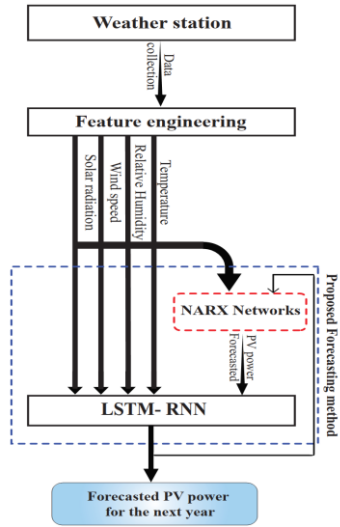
Weather station

Data collection

Feature engineering

Solar radiation

Wind speed

Relative Humidity

Temperature

NARX Networks

PV power Forecasted

Proposed Forecasting method

LSTM- RNN

Forecasted PV power for the next year